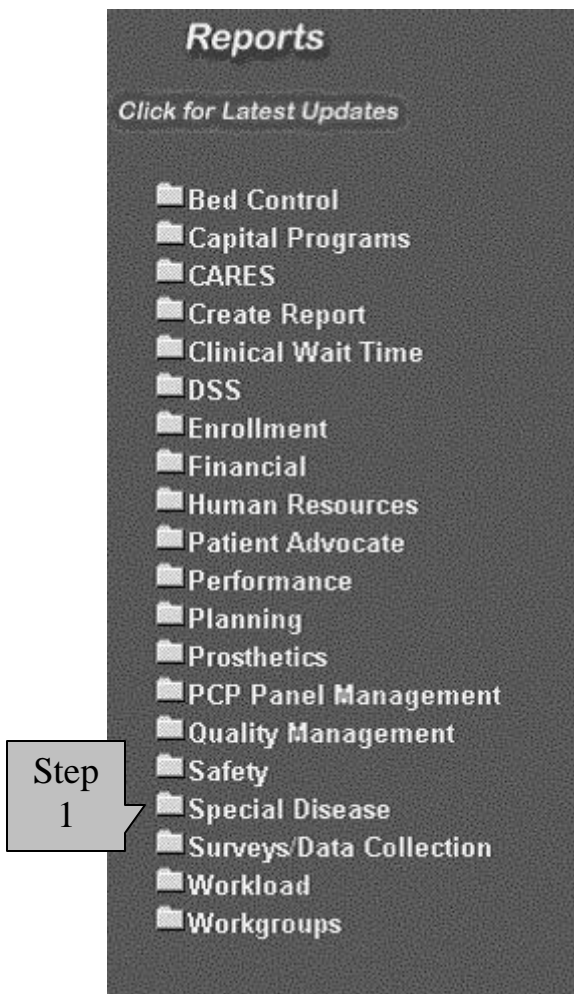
Reports

Click for Latest Updates

Bed Control
Capital Programs
CARES
Create Report
Clinical Wait Time
DSS
Enrollment
Financial
Human Resources
Patient Advocate
Performance
Planning
Prosthetics
PCP Panel Management
Quality Management
Safety
Special Disease
Surveys/Data Collection
Workload
Workgroups

Step 1